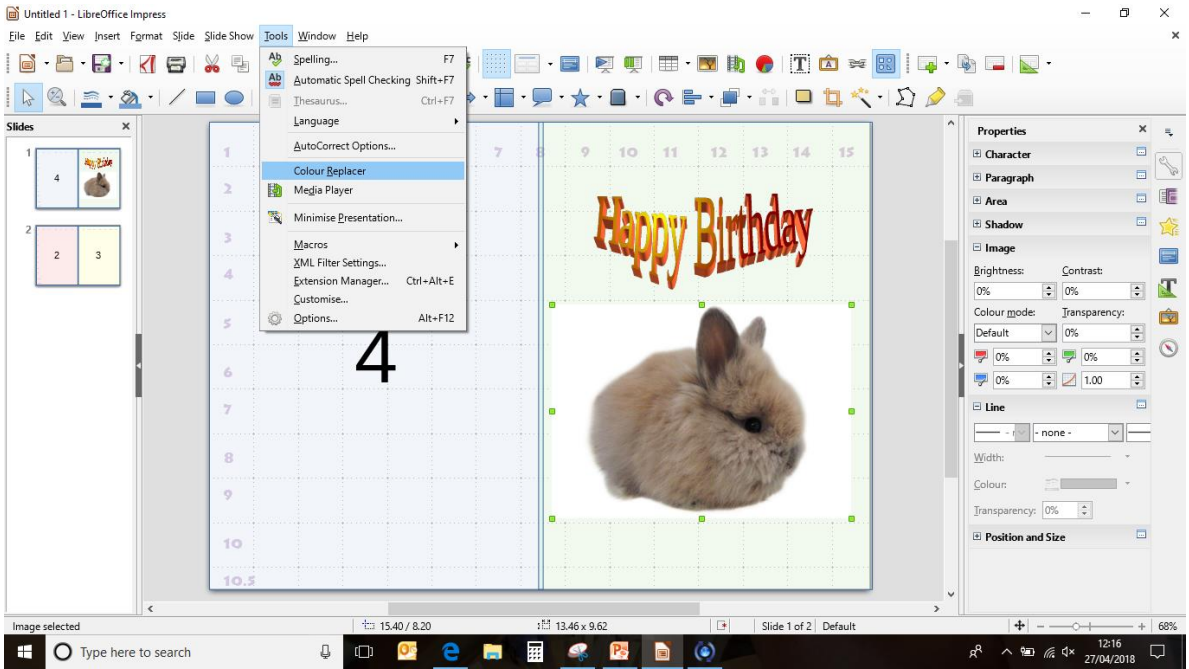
Untitled 1 - LibreOffice Impress

File Edit View Insert Format Slide Slide Show Tools Window Help

Slides

1

4

2

2 3

Spelling... F7
Automatic Spell Checking Shift+F7
Thesaurus... Ctrl+F7
Language
AutoCorrect Options...
Colour Replacer
Media Player
Minimise Presentation...
Macros
XML Filter Settings...
Extension Manager... Ctrl+Alt+E
Customise...
Options... Alt+F12

1 2 3 4 5 6 7 8 9 10 10.5

4

7 8 9 10 11 12 13 14 15

Happy Birthday

Properties
Character
Paragraph
Area
Shadow
Image
Brightness: Contrast:
0% 0%
Colour mode: Transparency:
Default 0%
0% 0%
0% 1.00
Line
- none -
Width:
Colour:
Transparency: 0%
Position and Size

Image selected 15.40 / 8.20 13.46 x 9.62 Slide 1 of 2 Default 68%

Type here to search

12:16
27/04/2018